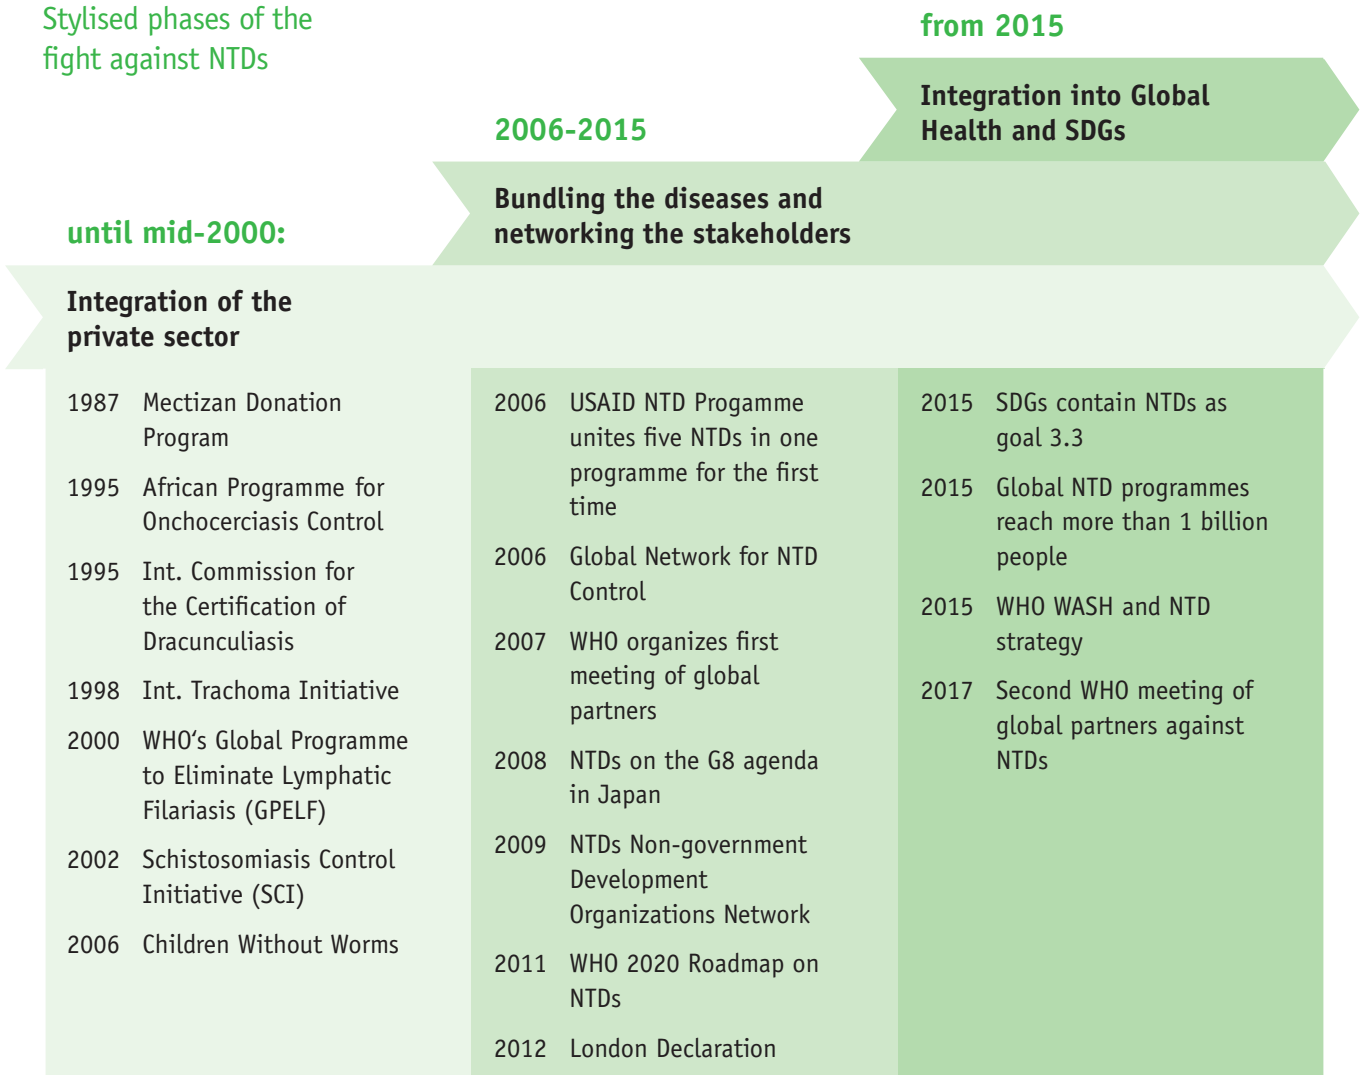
Stylised phases of the fight against NTDs

from 2015

Integration into Global Health and SDGs

2006-2015

Bundling the diseases and networking the stakeholders

until mid-2000:

Integration of the private sector

1987 Mectizan Donation Program

1995 African Programme for Onchocerciasis Control

1995 Int. Commission for the Certification of Dracunculiasis

1998 Int. Trachoma Initiative

2000 WHO's Global Programme to Eliminate Lymphatic Filariasis (GPELF)

2002 Schistosomiasis Control Initiative (SCI)

2006 Children Without Worms

2006 USAID NTD Progamme unites five NTDs in one programme for the first time

2006 Global Network for NTD Control

2007 WHO organizes first meeting of global partners

2008 NTDs on the G8 agenda in Japan

2009 NTDs Non-government Development Organizations Network

2011 WHO 2020 Roadmap on NTDs

2012 London Declaration

2015 SDGs contain NTDs as goal 3.3

2015 Global NTD programmes reach more than 1 billion people

2015 WHO WASH and NTD strategy

2017 Second WHO meeting of global partners against NTDs